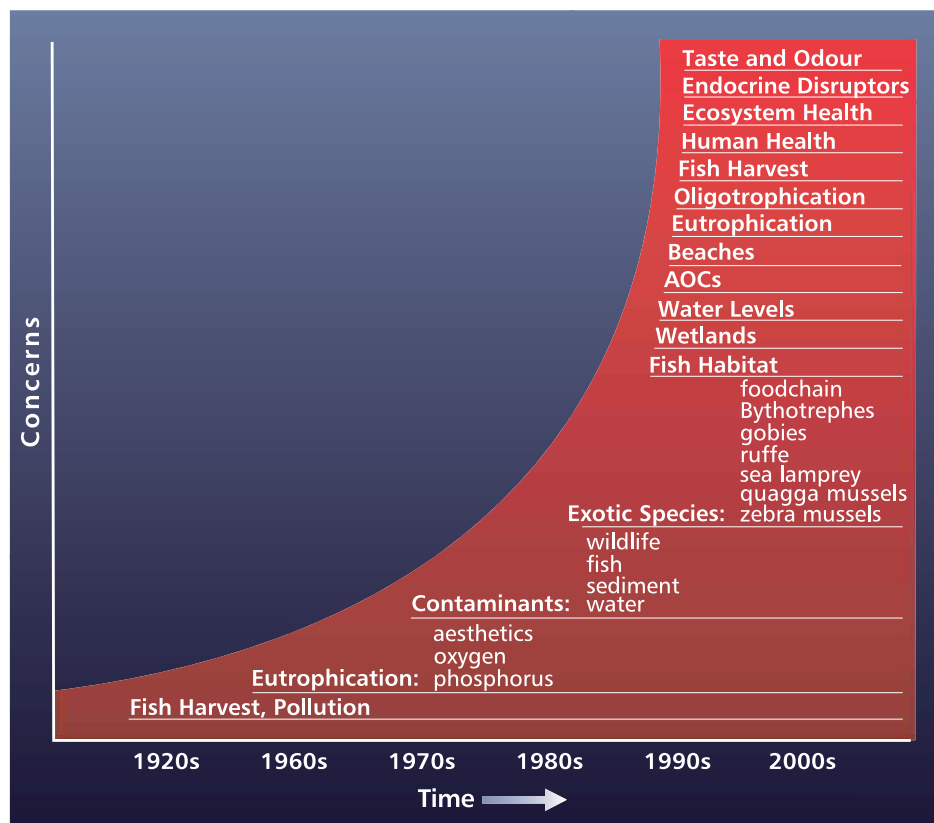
Taste and Odour
Endocrine Disruptors
Ecosystem Health
Human Health
Fish Harvest
Oligotrophication
Eutrophication
Beaches
AOCs
Water Levels
Wetlands
Fish Habitat

foodchain
Bythotrephes
gobies
ruffe
sea lamprey
quagga mussels
Exotic Species: zebra mussels

wildlife
fish
sediment
Contaminants: water

aesthetics
oxygen
Eutrophication: phosphorus

Fish Harvest, Pollution

Concerns

1920s 1960s 1970s 1980s 1990s 2000s

Time